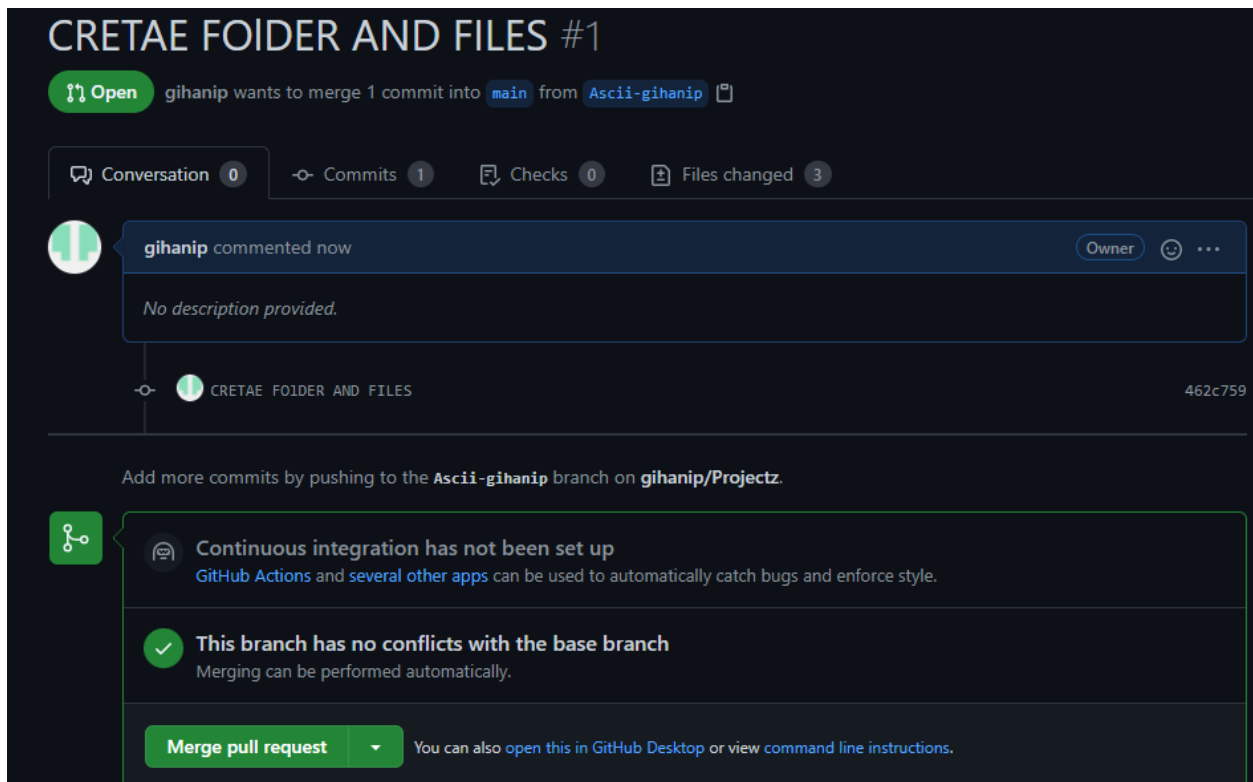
CRETAE FOIDER AND FILES #1

Open gihanip wants to merge 1 commit into main from Ascii-gihanip

Conversation 0 Commits 1 Checks 0 Files changed 3

gihanip commented now Owner ...

No description provided.

CRETAE FOIDER AND FILES 462c759

Add more commits by pushing to the Ascii-gihanip branch on gihanip/Projectz.

Continuous integration has not been set up
GitHub Actions and several other apps can be used to automatically catch bugs and enforce style.

This branch has no conflicts with the base branch
Merging can be performed automatically.

Merge pull request You can also open this in GitHub Desktop or view command line instructions.